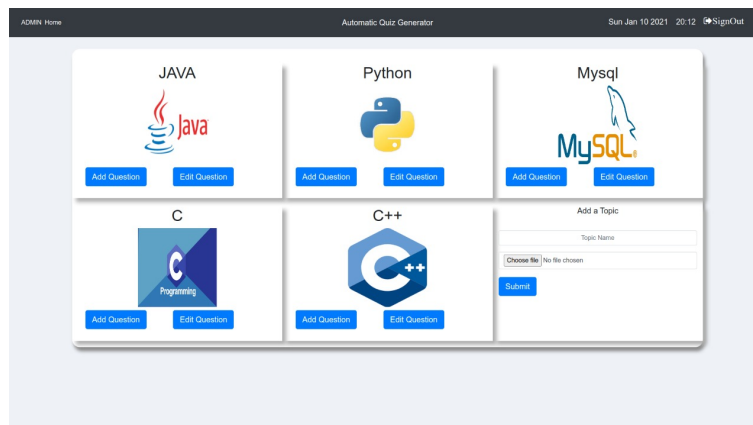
ADMIN Home Automatic Quiz Generator Sun Jan 10 2021 20:12 SignOut

JAVA

Java

Add Question Edit Question

Python

Add Question Edit Question

Mysql

MySQL

Add Question Edit Question

C

C

Programming

Add Question Edit Question

C++

C ++

Add Question Edit Question

Add a Topic

Topic Name

Choose file No file chosen

Submit